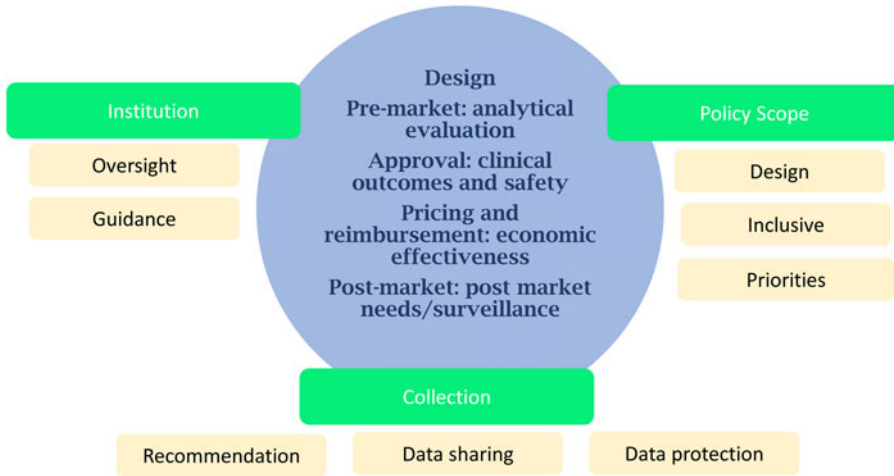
Design

Pre-market: analytical evaluation

Approval: clinical outcomes and safety

Pricing and reimbursement: economic effectiveness

Post-market: post market needs/surveillance

Institution

Oversight

Guidance

Policy Scope

Design

Inclusive

Priorities

Collection

Recommendation

Data sharing

Data protection